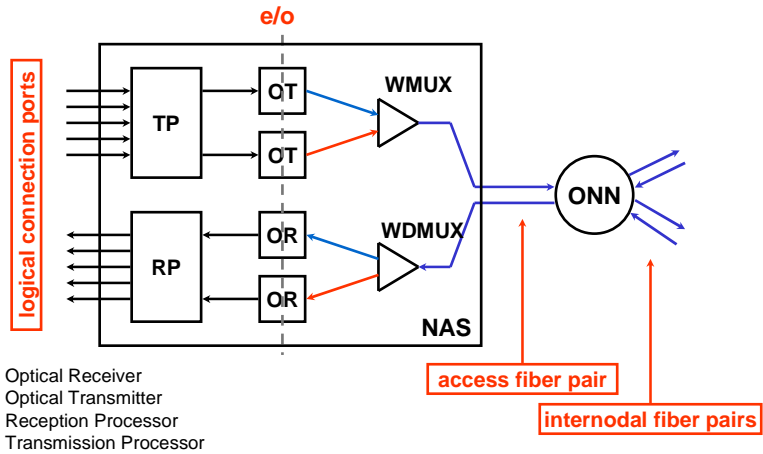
e/o

logical connection ports

TP

OT

OT

WMUX

RP

OR

OR

WDMUX

NAS

ONN

Optical Receiver
Optical Transmitter
Reception Processor
Transmission Processor

access fiber pair

internodal fiber pairs